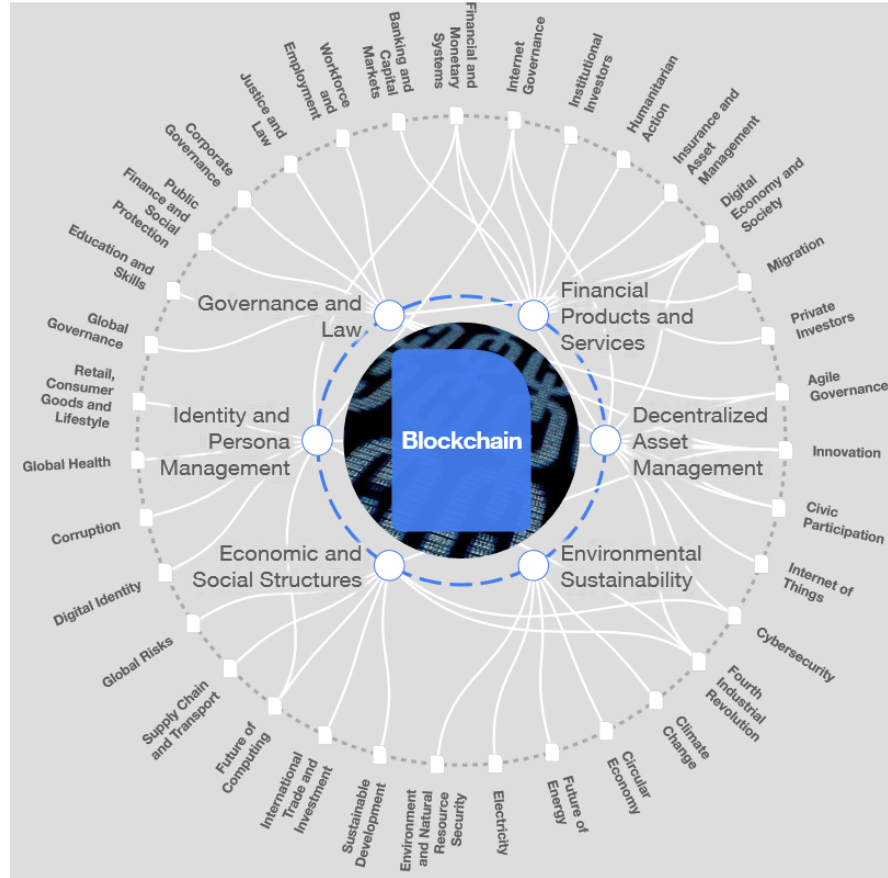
Blockchain

Governance and Law

Financial Products and Services

Identity and Persona Management

Decentralized Asset Management

Economic and Social Structures

Environmental Sustainability

Financial and Monetary Systems

Internet Governance

Institutional Investors

Humanitarian Action

Insurance and Asset Management

Digital Economy and Society

Migration

Private Investors

Agile Governance

Innovation

Civic Participation

Internet of Things

Cybersecurity

Fourth Industrial Revolution

Climate Change

Circular Economy

Future of Energy

Electricity

Environment and Natural Resource Security

Sustainable Development

International Trade and Investment

Future of Computing

Supply Chain and Transport

Global Risks

Digital Identity

Corruption

Global Health

Retail, Consumer Goods and Lifestyle

Global Governance

Education and Skills

Public Finance and Social Protection

Corporate Governance

Justice and Law

Workforce and Employment

Banking and Capital Markets